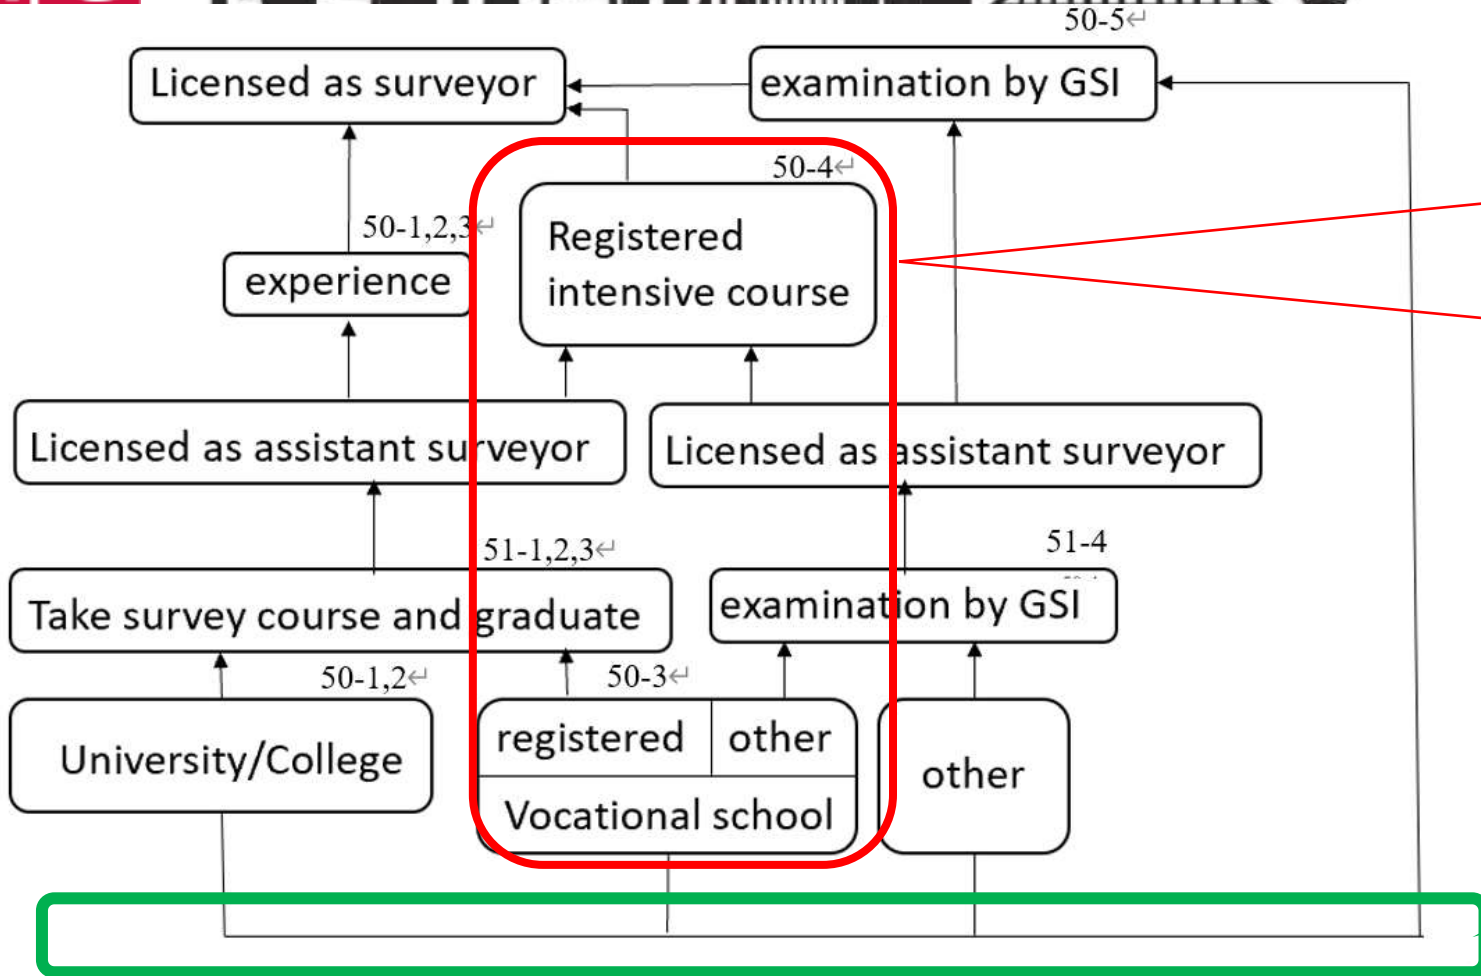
50-5

Licensed as surveyor

examination by GSI

50-4

50-1,2,3

Registered intensive course

experience

Licensed as assistant surveyor

Licensed as assistant surveyor

51-1,2,3

51-4

Take survey course and graduate

examination by GSI

50-1,2

50-3

registered

other

University/College

other

Vocational school